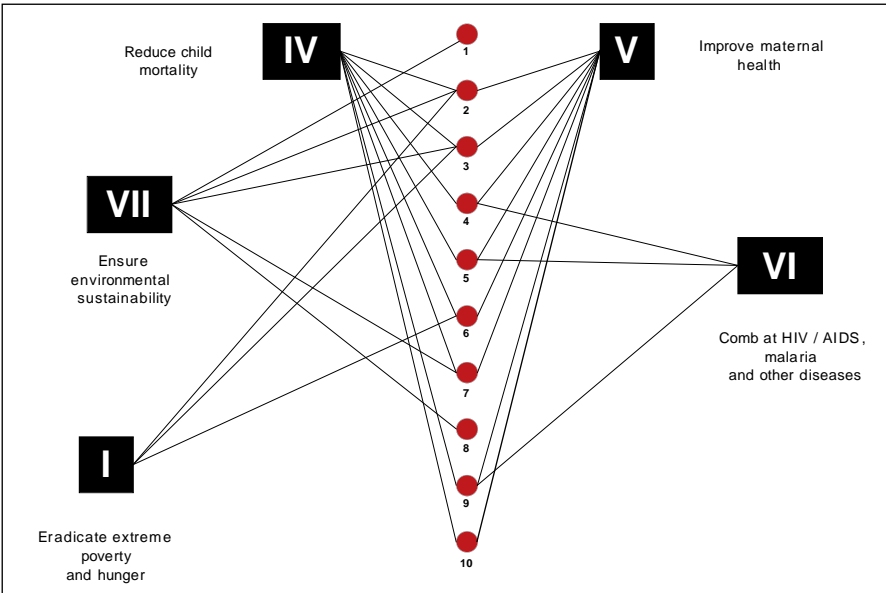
Reduce child mortality

IV

1

2

3

4

5

6

7

8

9

10

V

Improve maternal health

VII

Ensure environmental sustainability

VI

Comb at HIV / AIDS , malaria and other diseases

I

Eradicate extreme poverty and hunger